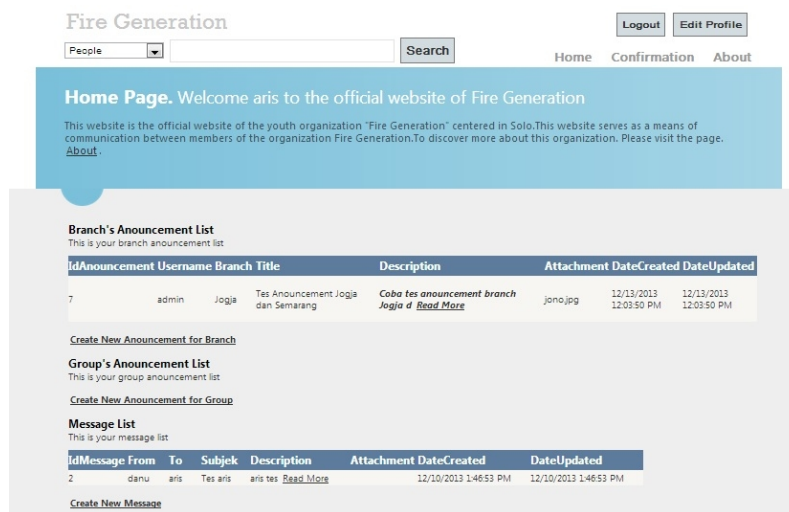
Fire Generation

Logout Edit Profile

People

Search

Home Confirmation About

**Home Page.** Welcome aris to the official website of Fire Generation

This website is the official website of the youth organization "Fire Generation" centered in Solo.This website serves as a means of communication between members of the organization Fire Generation.To discover more about this organization. Please visit the page. About .

**Branch's Anouncement List**
This is your branch anouncement list

| IdAnouncement | Username | Branch | Title | Description | Attachment | DateCreated | DateUpdated |
|---|---|---|---|---|---|---|---|
| 7 | admin | Jogja | Tes Anouncement Jogja dan Semarang | Coba tes anouncement branch Jogja d Read More | jono.jpg | 12/13/2013 12:03:50 PM | 12/13/2013 12:03:50 PM |

Create New Anouncement for Branch

**Group's Anouncement List**
This is your group anouncement list

Create New Anouncement for Group

**Message List**
This is your message list

| IdMessage | From | To | Subjek | Description | Attachment | DateCreated | DateUpdated |
|---|---|---|---|---|---|---|---|
| 2 | danu | aris | Tes aris | aris tes Read More | | 12/10/2013 1:46:53 PM | 12/10/2013 1:46:53 PM |

Create New Message